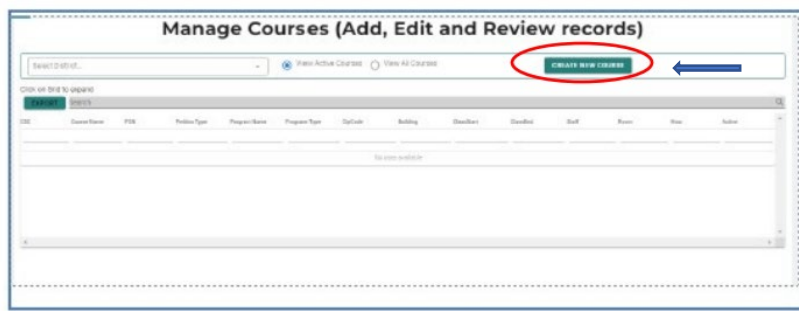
Manage Courses (Add, Edit and Review records)

Select District...

View Active Courses

View All Courses

CREATE NEW COURSE

Click on grid to expand

EXPORT

| CIS | Course Name | PDS | Petition Type | Program Name | Program Type | OpCode | Building | Class Start | Class End | Staff | Room | Year | Action |
|---|---|---|---|---|---|---|---|---|---|---|---|---|---|

No rows available